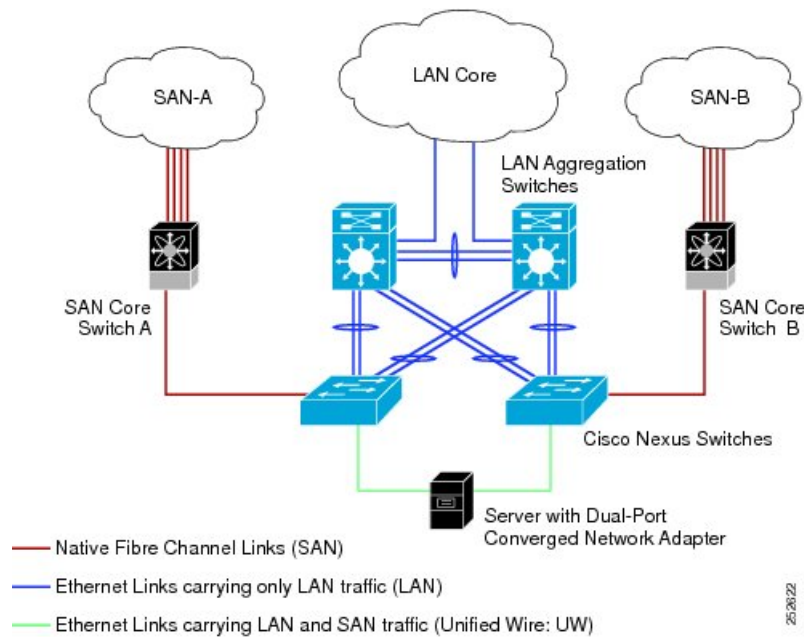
SAN-A

LAN Core

SAN-B

LAN Aggregation Switches

SAN Core Switch A

SAN Core Switch B

Cisco Nexus Switches

Server with Dual-Port Converged Network Adapter

Native Fibre Channel Links (SAN)

Ethernet Links carrying only LAN traffic (LAN)

Ethernet Links carrying LAN and SAN traffic (Unified Wire: UW)

252622